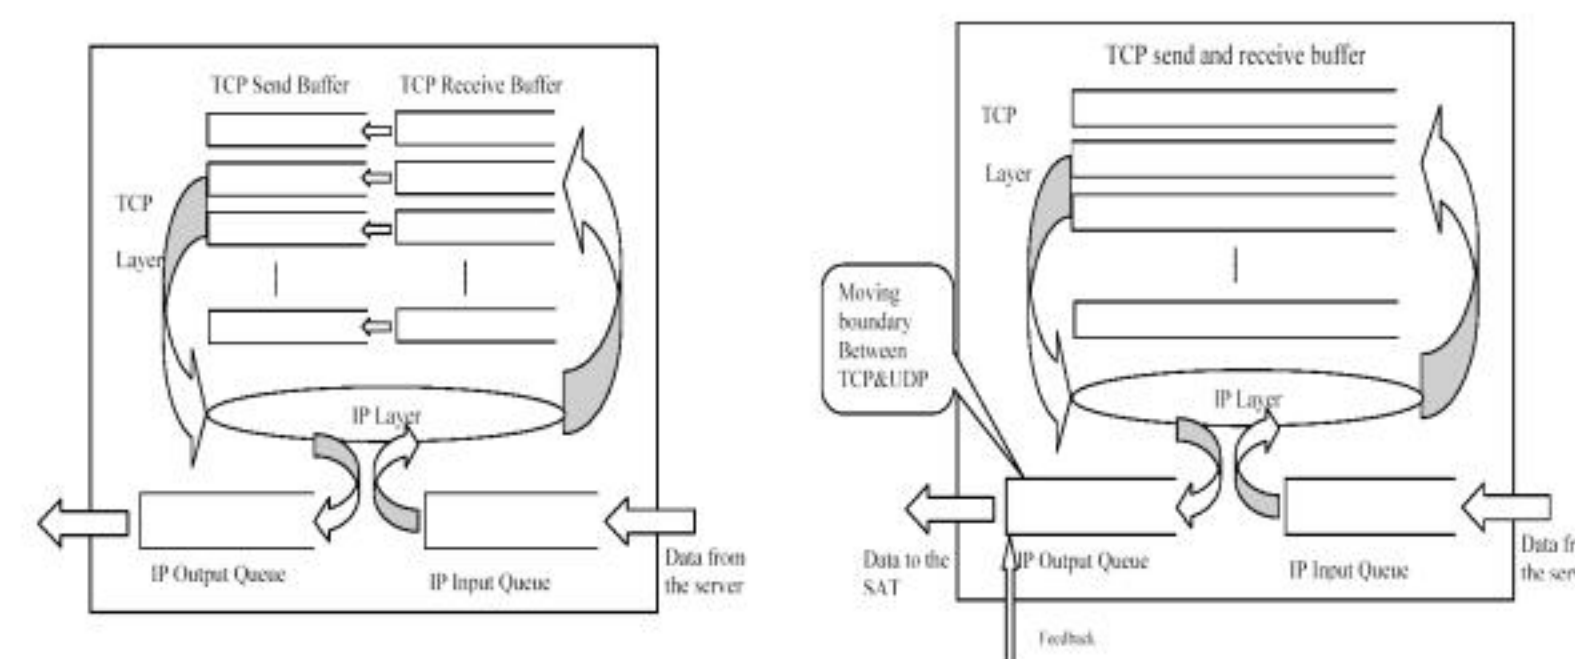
TCP Send Buffer
TCP Receive Buffer
TCP
Layer
IP Layer
IP Output Queue
IP Input Queue
Data from the server

TCP send and receive buffer
TCP
Layer
Moving boundary Between TCP&UDP
IP Layer
Data to the SAT
IP Output Queue
IP Input Queue
Data fr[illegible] the ser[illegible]
Feedback